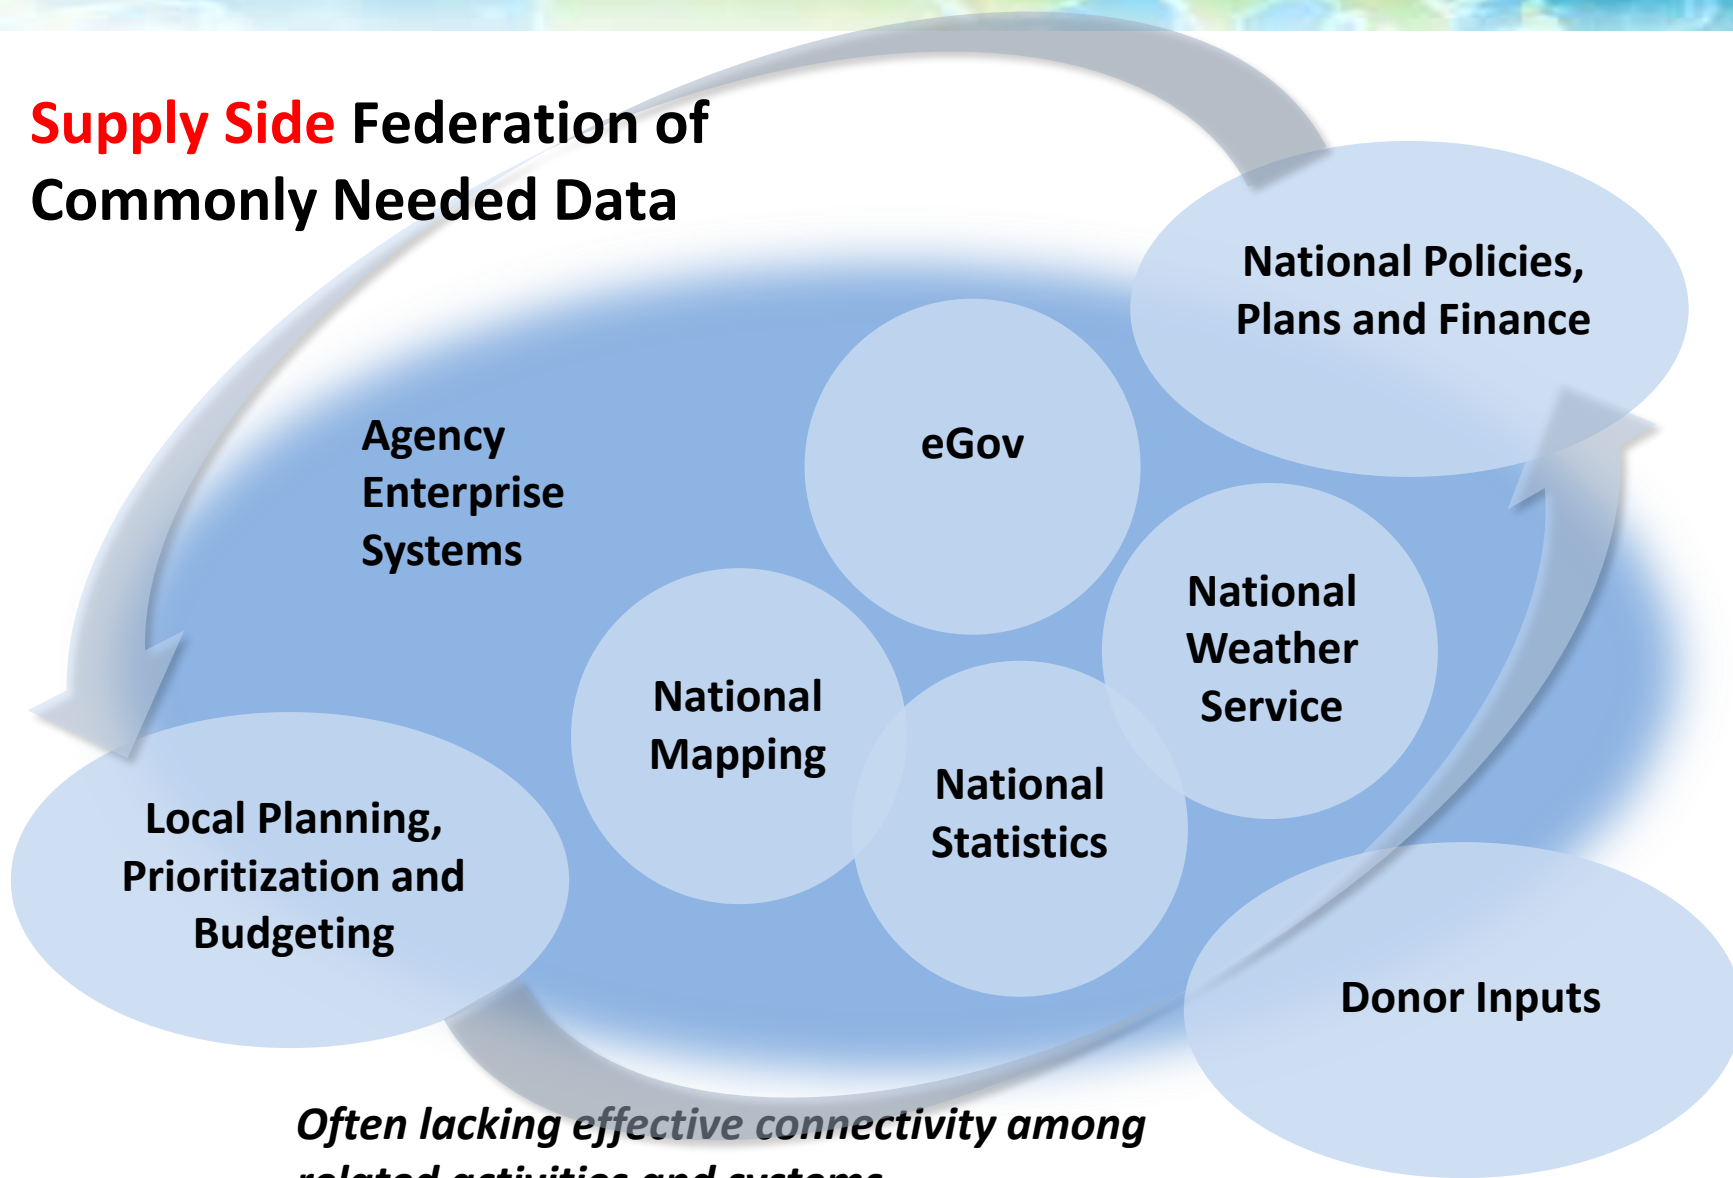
Supply Side Federation of Commonly Needed Data

National Policies, Plans and Finance

Agency Enterprise Systems

eGov

National Weather Service

National Mapping

National Statistics

Local Planning, Prioritization and Budgeting

Donor Inputs

Often lacking effective connectivity among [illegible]